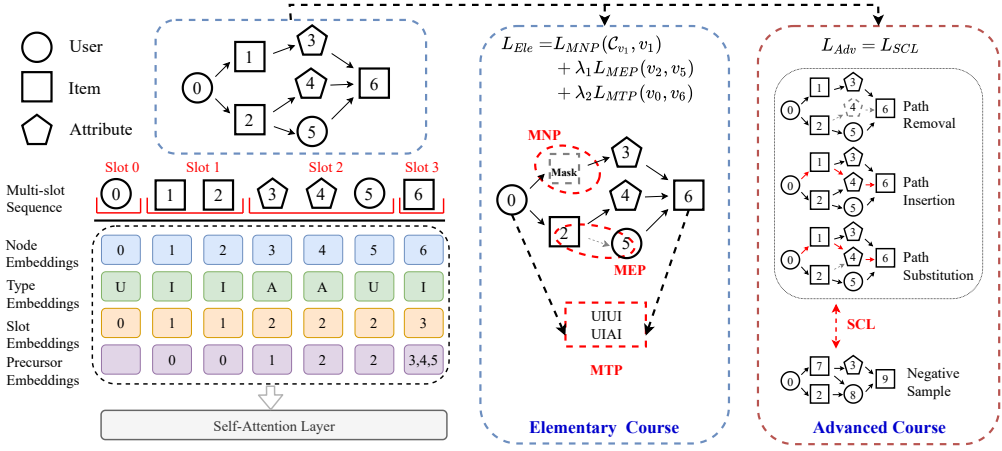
User
Item
Attribute

0 1 2 3 4 5 6

Slot 0 Slot 1 Slot 2 Slot 3

Multi-slot Sequence
0 1 2 3 4 5 6

| Node Embeddings | 0 | 1 | 2 | 3 | 4 | 5 | 6 |
|---|---|---|---|---|---|---|---|
| Type Embeddings | U | I | I | A | A | U | I |
| Slot Embeddings | 0 | 1 | 1 | 2 | 2 | 2 | 3 |
| Precursor Embeddings | | 0 | 0 | 1 | 2 | 2 | 3,4,5 |

Self-Attention Layer

$L_{Ele} = L_{MNP}(\mathcal{C}_{v_1}, v_1) + \lambda_1 L_{MEP}(v_2, v_5) + \lambda_2 L_{MTP}(v_0, v_6)$

MNP
Mask
3
0 4 6
2 5
MEP
UIUI
UIAI
MTP

Elementary Course

$L_{Adv} = L_{SCL}$

0 1 3 4 6 2 5 Path Removal
0 1 3 4 6 2 5 Path Insertion
0 1 3 4 6 2 5 Path Substitution

SCL

0 7 3 9 2 8 Negative Sample

Advanced Course